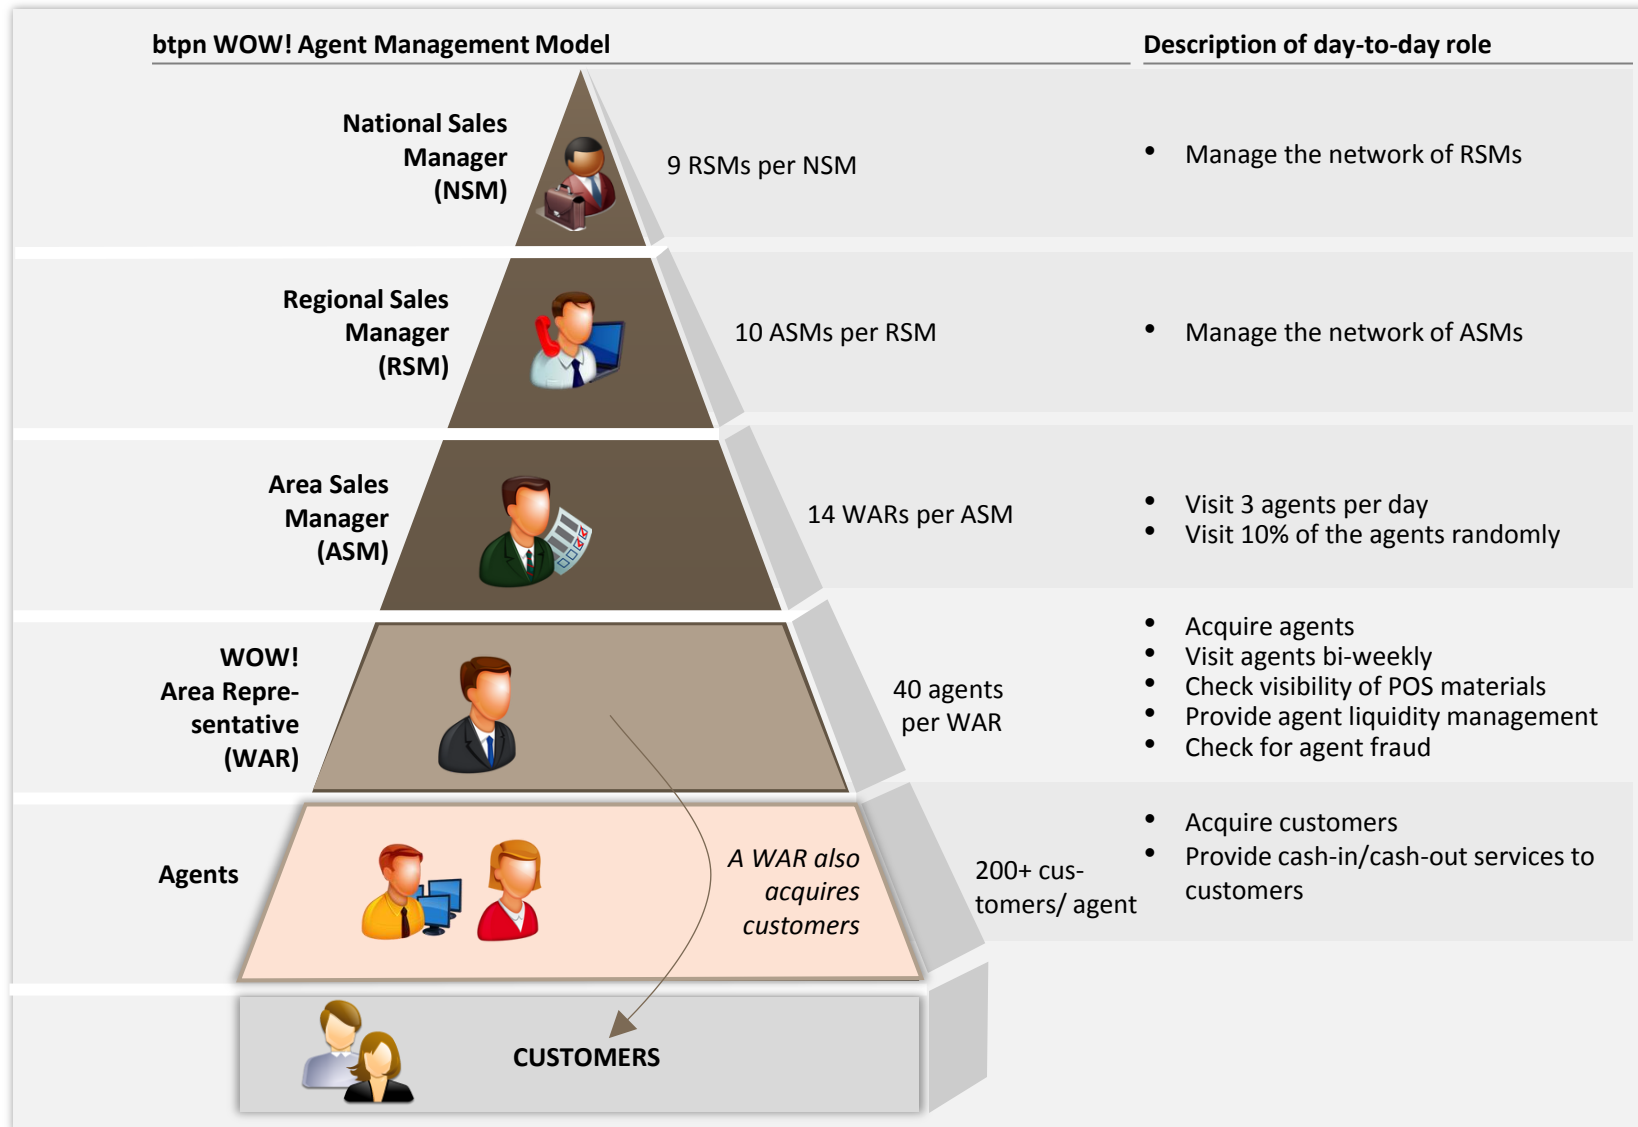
btpn WOW! Agent Management Model

Description of day-to-day role

National Sales Manager (NSM)

9 RSMs per NSM

• Manage the network of RSMs

Regional Sales Manager (RSM)

10 ASMs per RSM

• Manage the network of ASMs

Area Sales Manager (ASM)

14 WARs per ASM

• Visit 3 agents per day
• Visit 10% of the agents randomly

WOW! Area Representative (WAR)

40 agents per WAR

• Acquire agents
• Visit agents bi-weekly
• Check visibility of POS materials
• Provide agent liquidity management
• Check for agent fraud

Agents

A WAR also acquires customers

200+ customers/ agent

• Acquire customers
• Provide cash-in/cash-out services to customers

CUSTOMERS